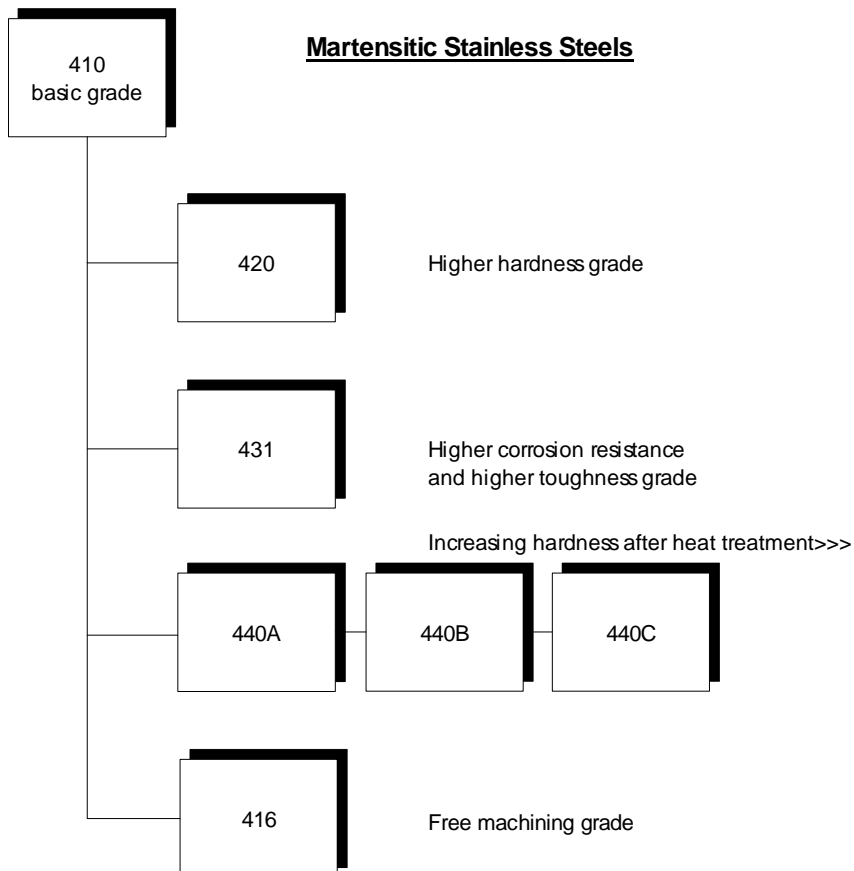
410
basic grade

Martensitic Stainless Steels

420

Higher hardness grade

431

Higher corrosion resistance and higher toughness grade

Increasing hardness after heat treatment>>>

440A

440B

440C

416

Free machining grade